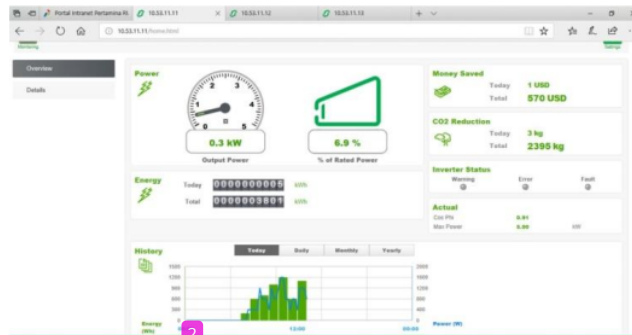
Portal Intranet Pertamina R
10.53.11.11
10.53.11.12
10.53.11.13
10.53.11.11/home.html

Overview
Details

Power
0.3 kW
Output Power
6.9 %
% of Rated Power

Money Saved
Today 1 USD
Total 570 USD

CO2 Reduction
Today 3 kg
Total 2395 kg

Energy
Today 000000009 kWh
Total 000003801 kWh

Inverter Status
Warning
Error
Fault

Actual
Cos Phi 0.91
Max Power 0.00 kW

History
Today
Daily
Monthly
Yearly

1500
1200
900
600
300
0
2000
1600
1200
800
400
0
Energy (Wh)
12:00
00:00
Power (W)
2